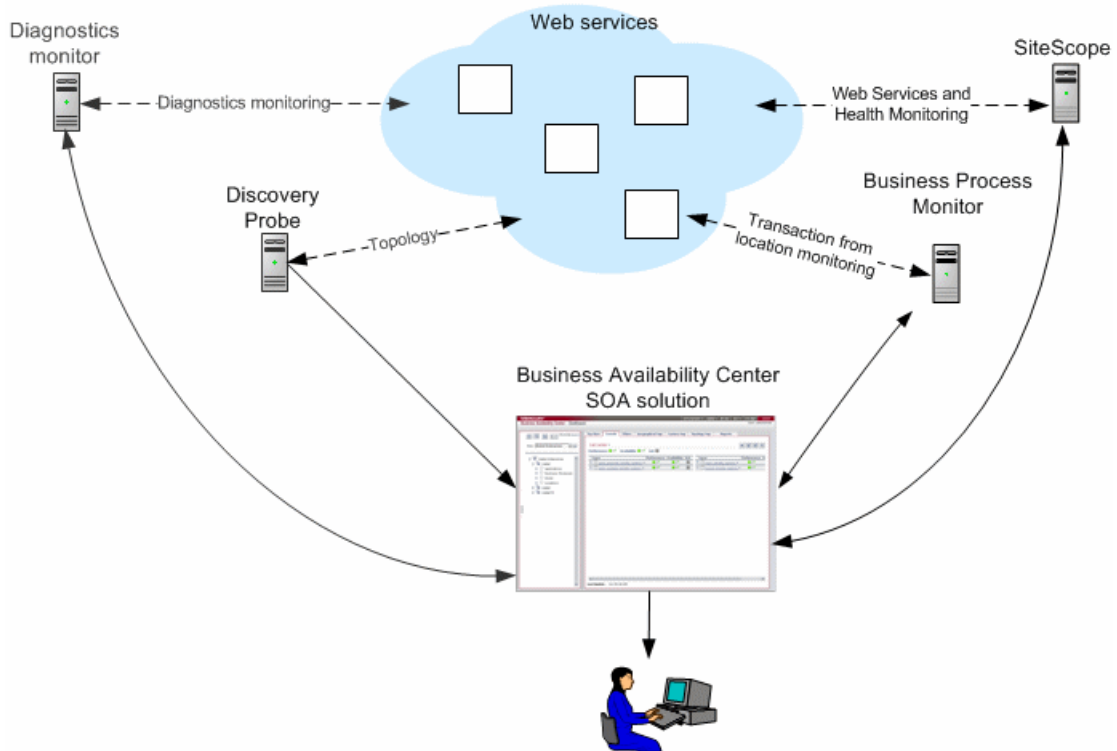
Diagnostics monitor

Web services

SiteScope

Diagnostics monitoring

Web Services and Health Monitoring

Discovery Probe

Topology

Business Process Monitor

Transaction from location monitoring

Business Availability Center SOA solution